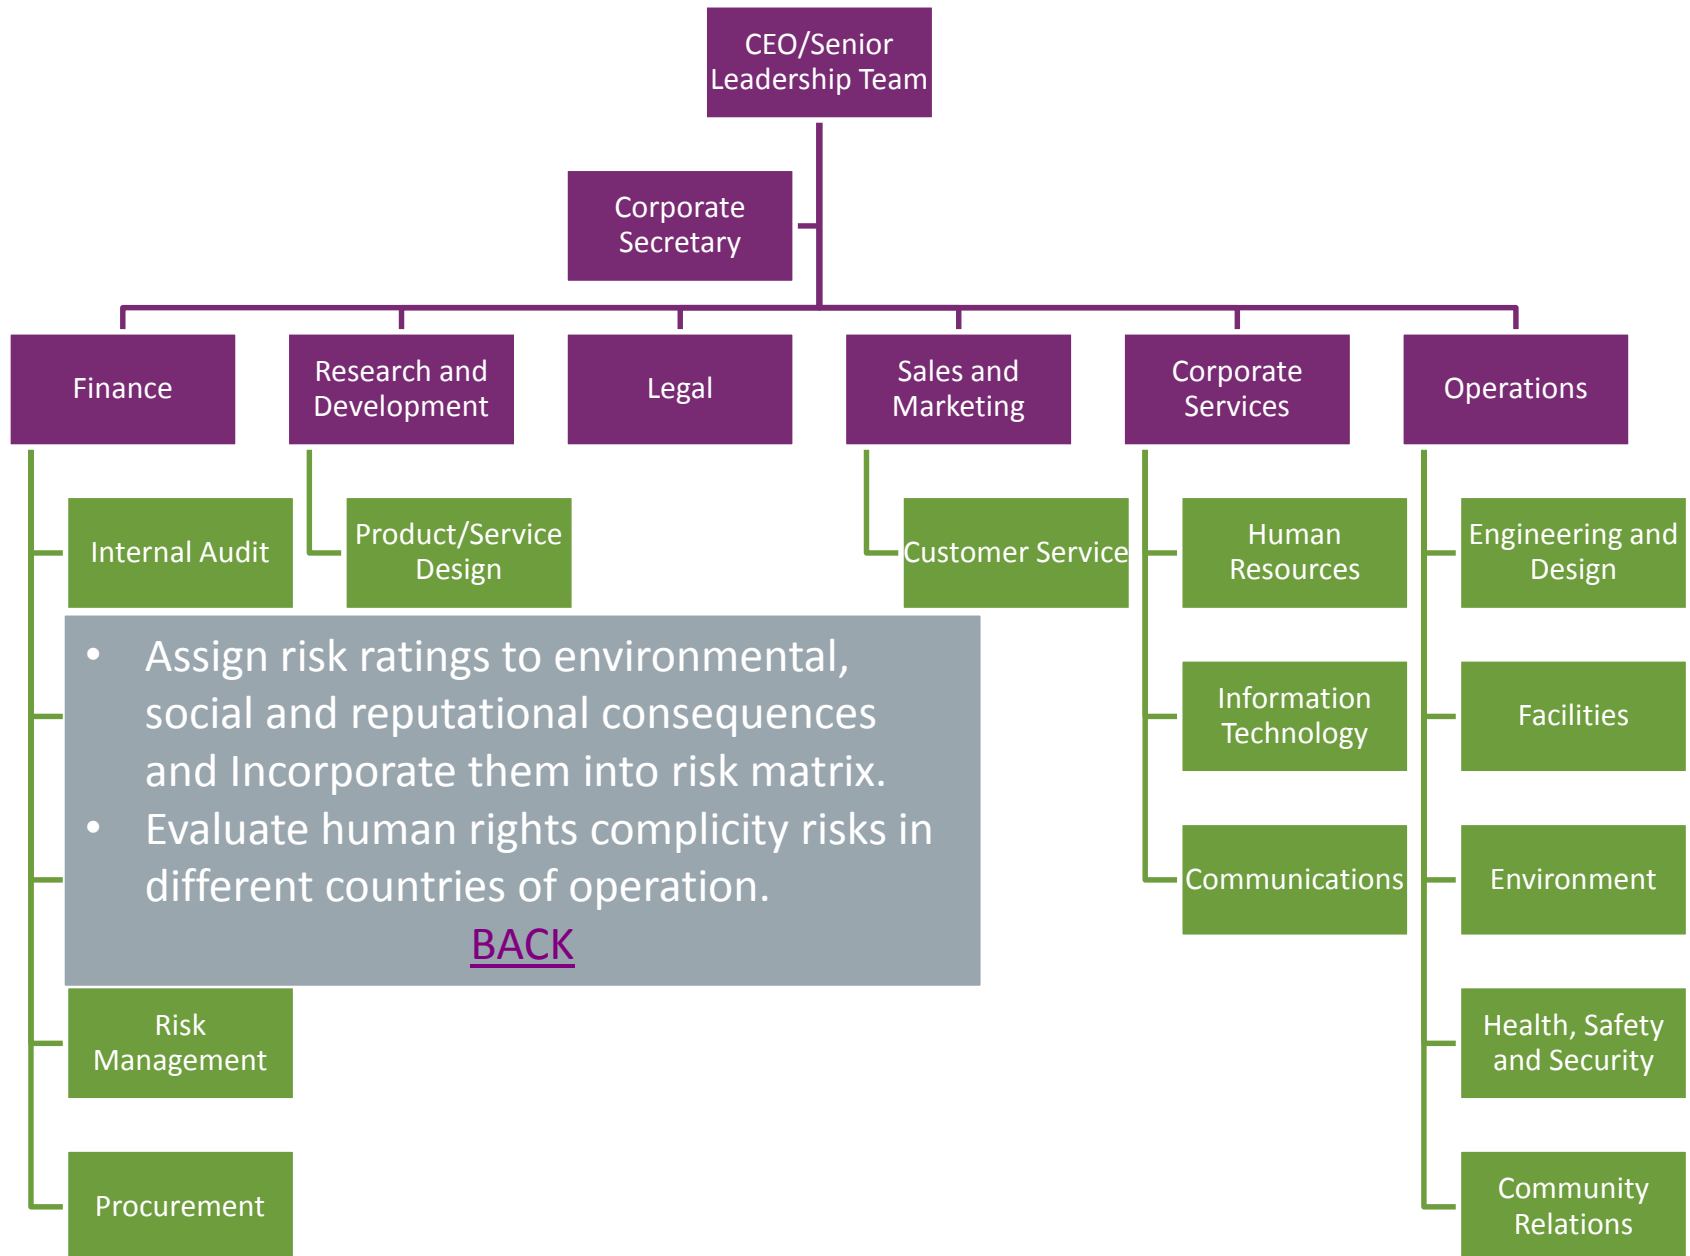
CEO/Senior Leadership Team

Corporate Secretary

Finance

Research and Development

Legal

Sales and Marketing

Corporate Services

Operations

Internal Audit

Product/Service Design

Customer Service

Human Resources

Engineering and Design

- Assign risk ratings to environmental, social and reputational consequences and Incorporate them into risk matrix.
- Evaluate human rights complicity risks in different countries of operation.

BACK

Information Technology

Facilities

Communications

Environment

Risk Management

Health, Safety and Security

Procurement

Community Relations